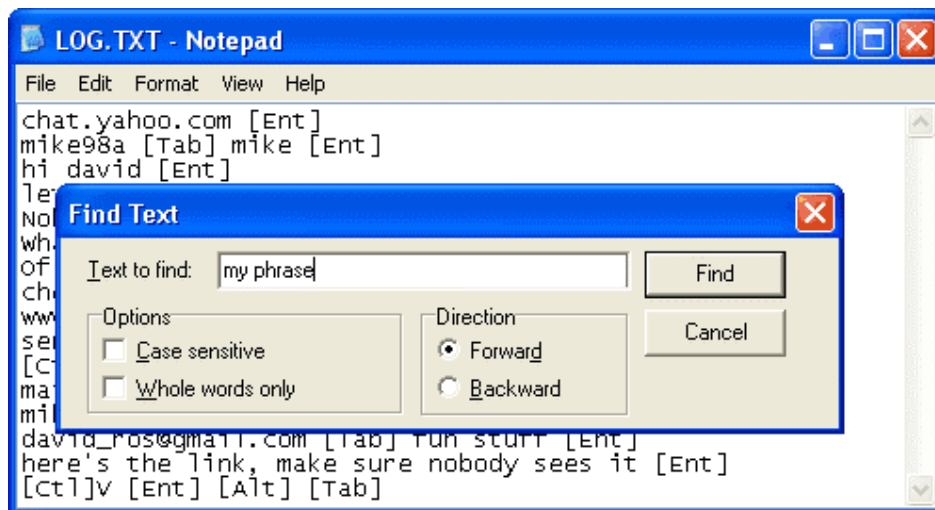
LOG.TXT - Notepad

File Edit Format View Help

chat.yahoo.com [Ent]
mike98a [Tab] mike [Ent]
hi david [Ent]
le
No
wh
of
ch
ww
se
[C
ma
mi
david_ros@gmail.com [Tab] fun stuff [Ent]
here's the link, make sure nobody sees it [Ent]
[Ctl]v [Ent] [Alt] [Tab]

Find Text

Text to find: my phrase

Find

Cancel

Options

Case sensitive

Whole words only

Direction

Forward

Backward